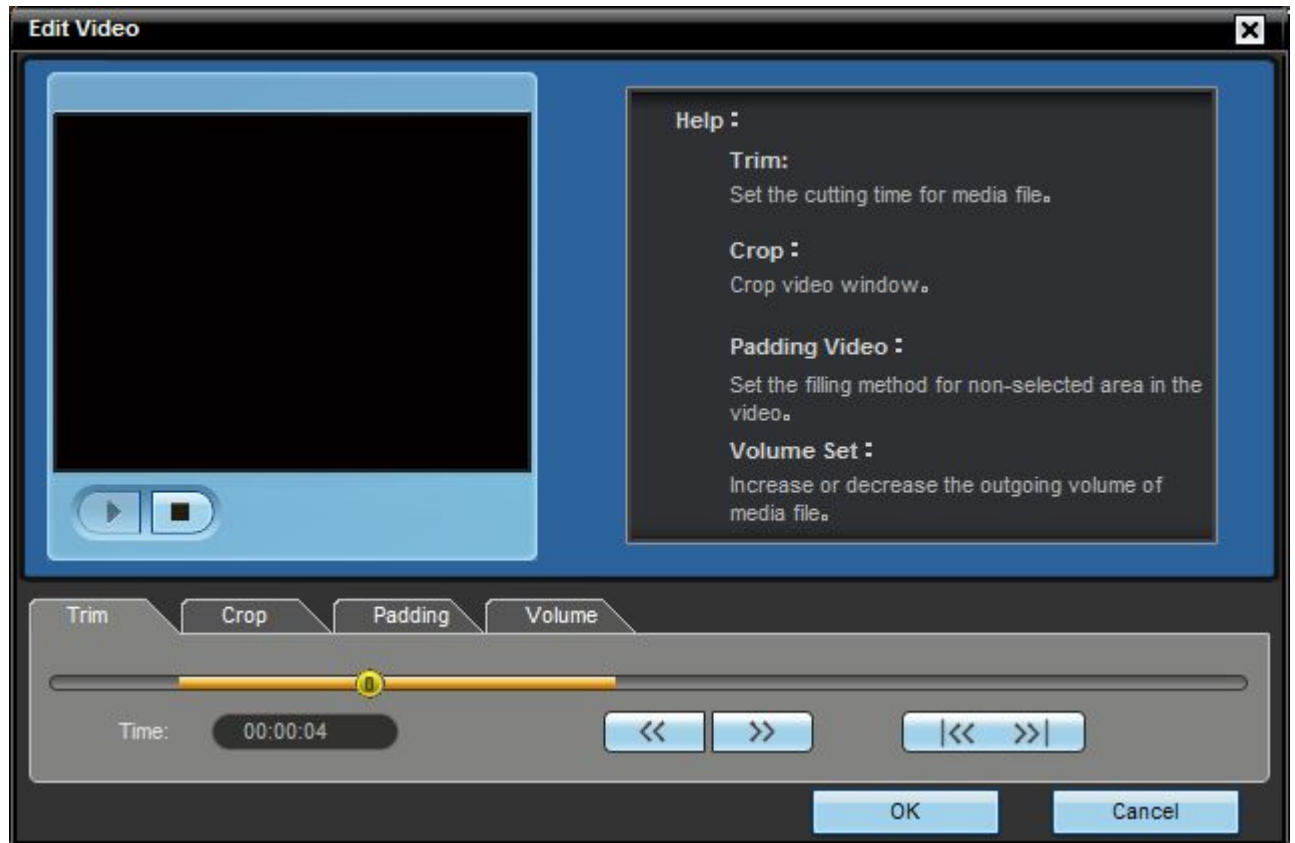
Edit Video

Help：

Trim:
Set the cutting time for media file。

Crop：
Crop video window。

Padding Video：
Set the filling method for non-selected area in the video。

Volume Set：
Increase or decrease the outgoing volume of media file。

Trim | Crop | Padding | Volume

0

Time: 00:00:04

<< >> |<< >>|

OK | Cancel